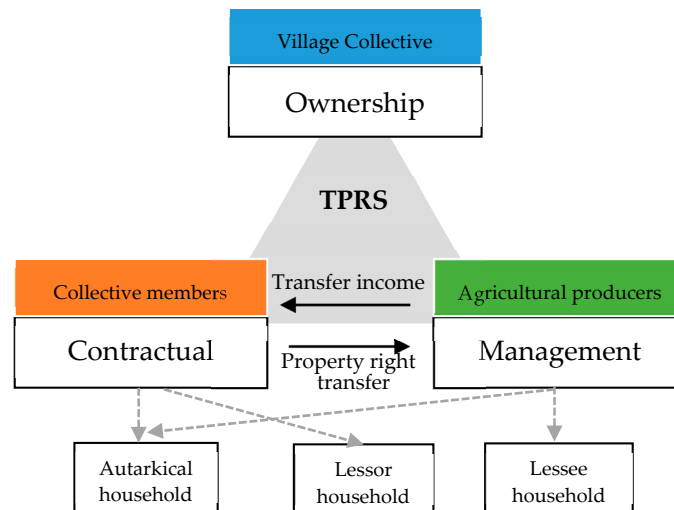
Village Collective
Ownership

TPRS

Collective members
Contractual

Transfer income

Property right transfer

Agricultural producers
Management

Autarkical household

Lessor household

Lessee household